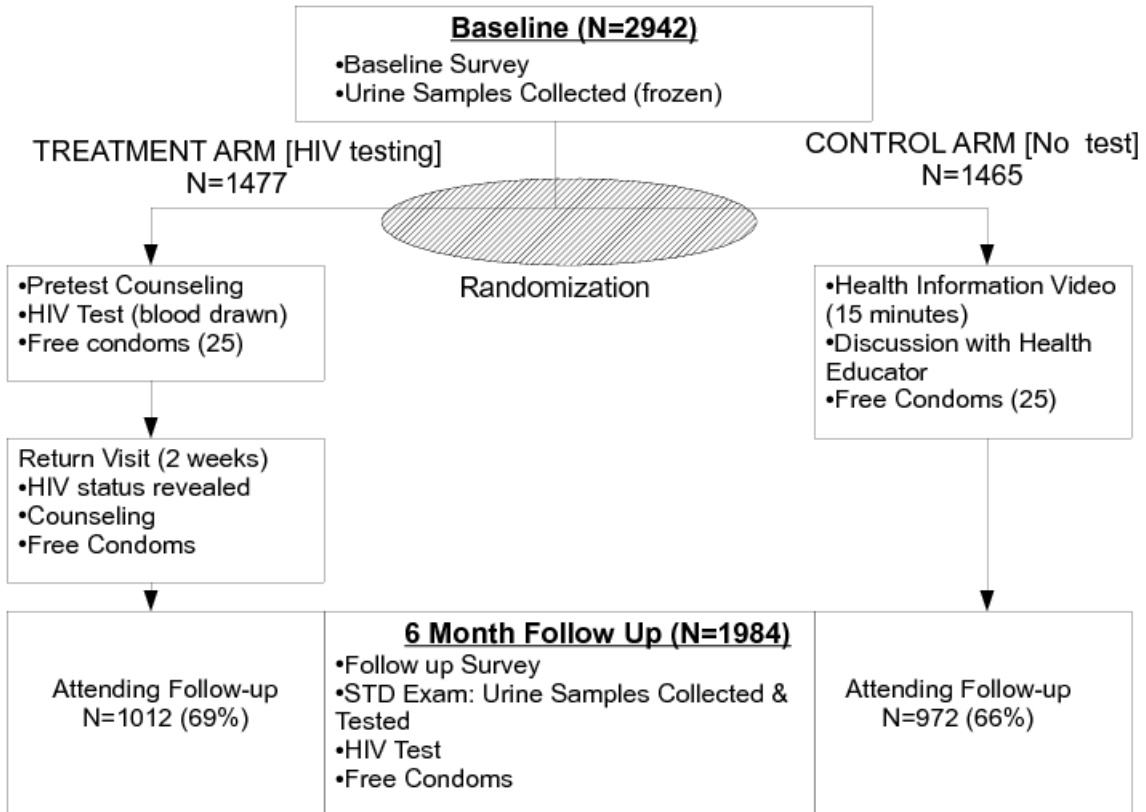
**Baseline (N=2942)**
•Baseline Survey
•Urine Samples Collected (frozen)

TREATMENT ARM [HIV testing]
N=1477

CONTROL ARM [No test]
N=1465

Randomization

•Pretest Counseling
•HIV Test (blood drawn)
•Free condoms (25)

Return Visit (2 weeks)
•HIV status revealed
•Counseling
•Free Condoms

•Health Information Video (15 minutes)
•Discussion with Health Educator
•Free Condoms (25)

Attending Follow-up
N=1012 (69%)

**6 Month Follow Up (N=1984)**
•Follow up Survey
•STD Exam: Urine Samples Collected & Tested
•HIV Test
•Free Condoms

Attending Follow-up
N=972 (66%)